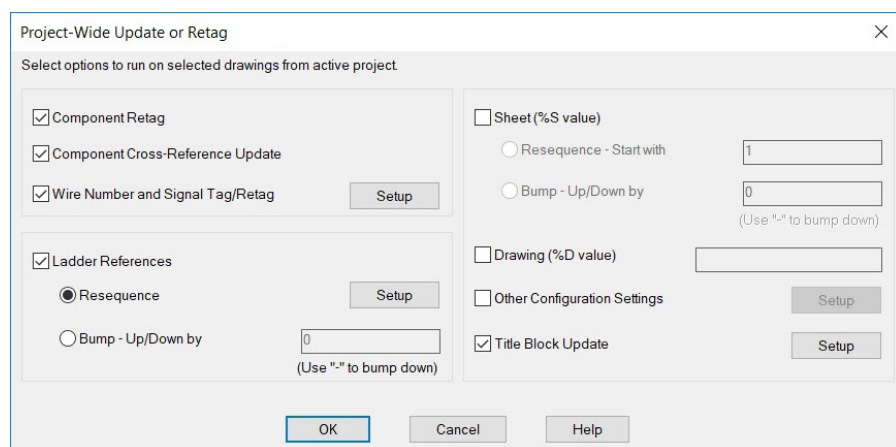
Project-Wide Update or Retag

Select options to run on selected drawings from active project.

Component Retag

Component Cross-Reference Update

Wire Number and Signal Tag/Retag

Setup

Ladder References

Resequence

Setup

Bump - Up/Down by

0

(Use "-" to bump down)

Sheet (%S value)

Resequence - Start with

1

Bump - Up/Down by

0

(Use "-" to bump down)

Drawing (%D value)

Other Configuration Settings

Setup

Title Block Update

Setup

OK

Cancel

Help